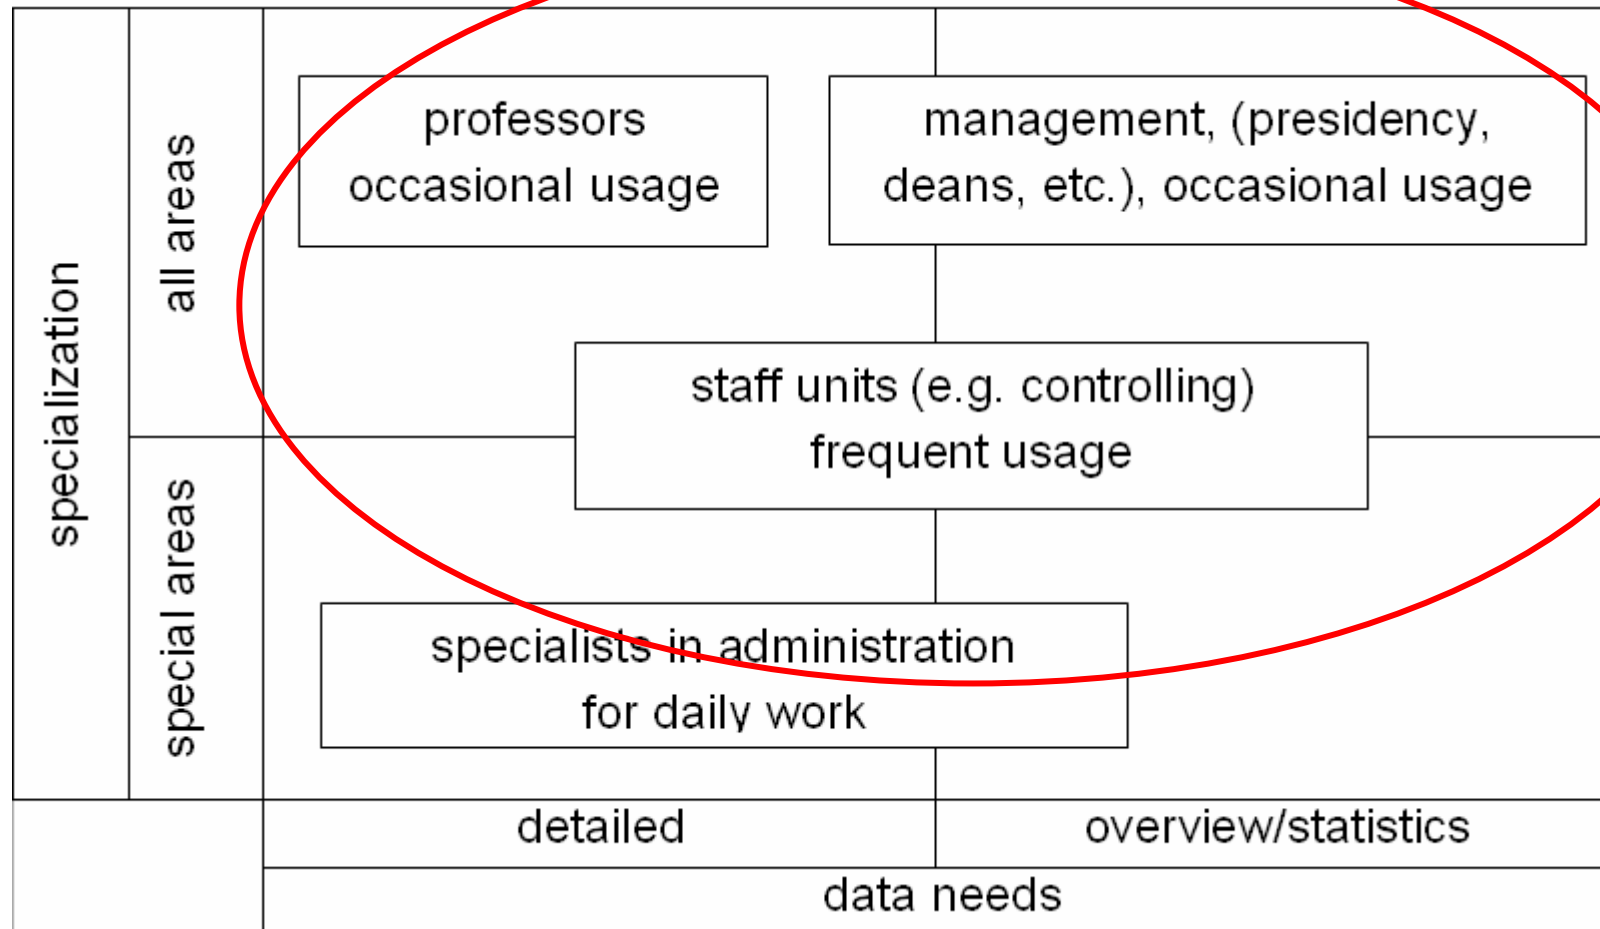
specialization

all areas

special areas

professors
occasional usage

management, (presidency, deans, etc.), occasional usage

staff units (e.g. controlling)
frequent usage

specialists in administration
for daily work

detailed

overview/statistics

data needs